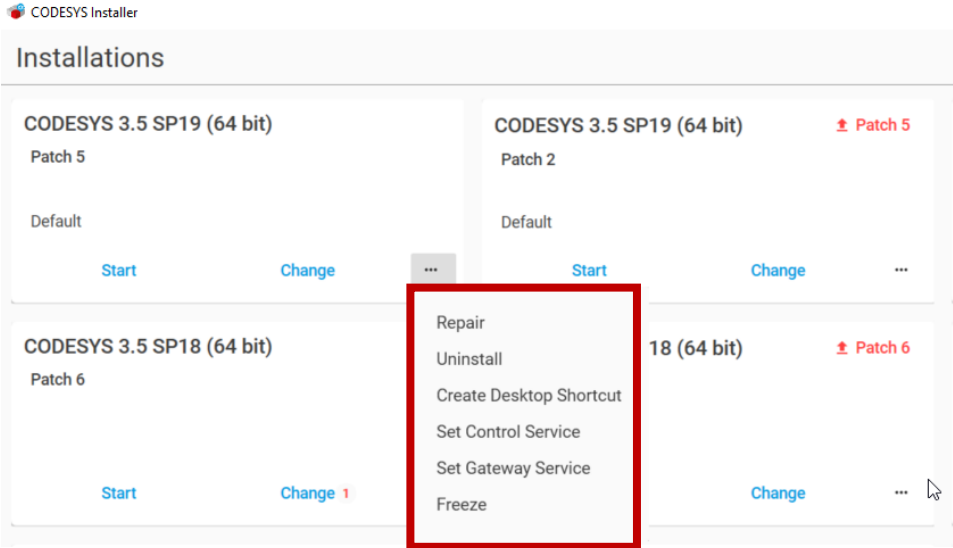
CODESYS Installer

Installations

CODESYS 3.5 SP19 (64 bit)
Patch 5

Default

Start Change ...

CODESYS 3.5 SP19 (64 bit) Patch 5
Patch 2

Default

Start Change ...

CODESYS 3.5 SP18 (64 bit)
Patch 6

Start Change 1

Repair
Uninstall
Create Desktop Shortcut
Set Control Service
Set Gateway Service
Freeze

18 (64 bit) Patch 6

Change ...